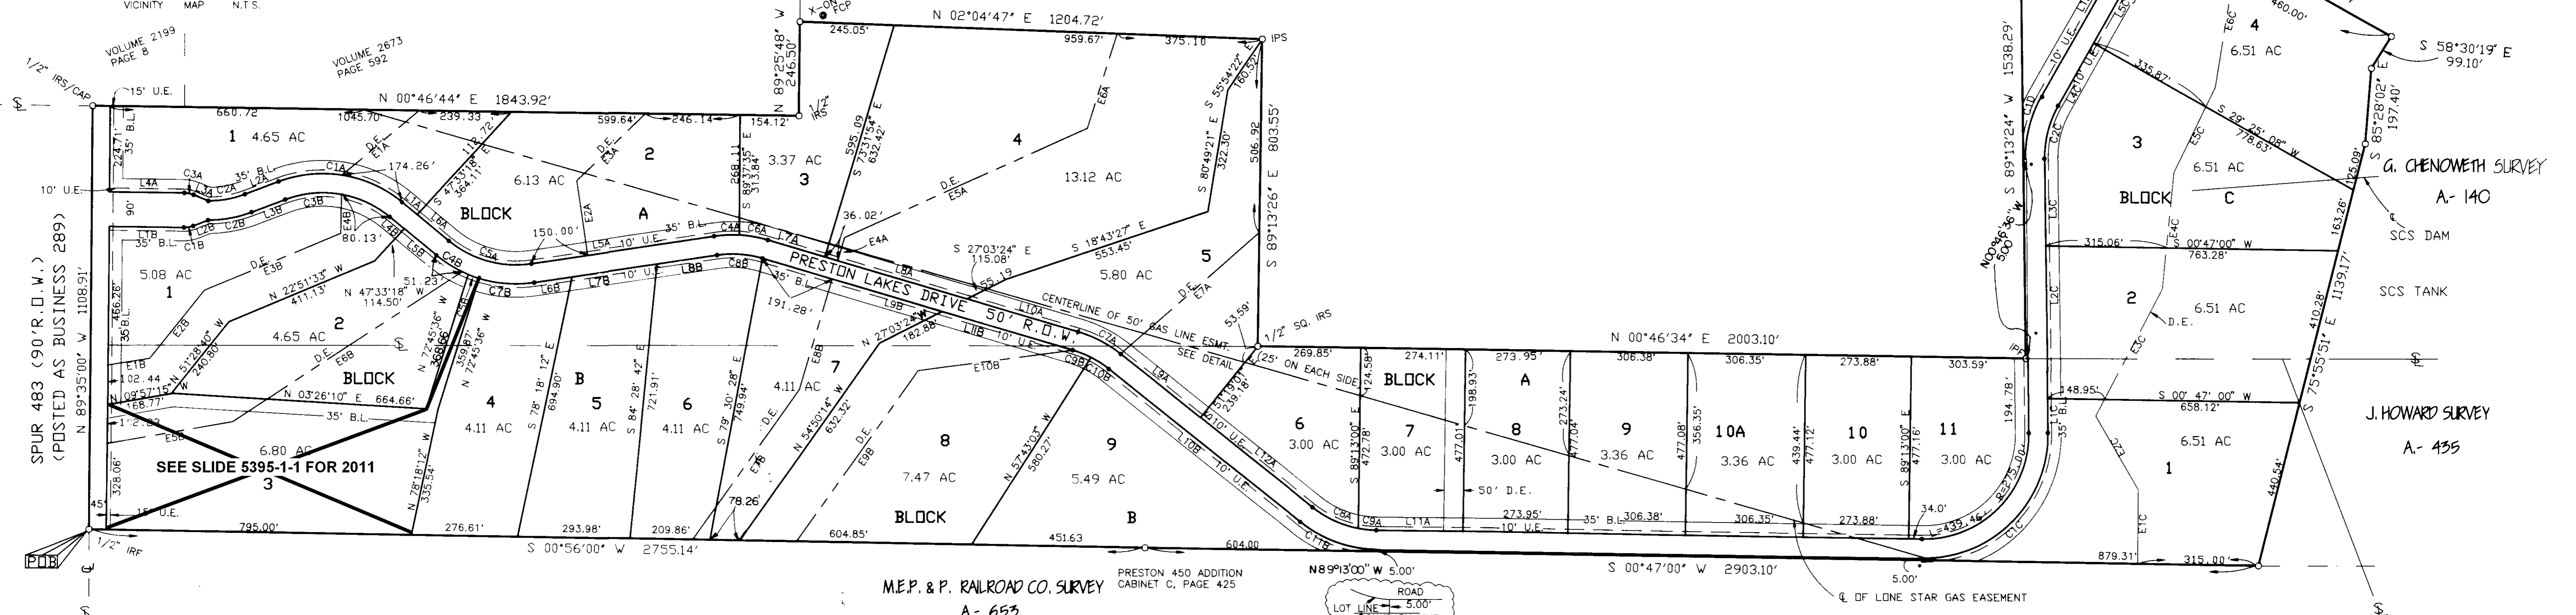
VICINITY MAP N.T.S.

VOLUME 2199 PAGE 8

VOLUME 2673 PAGE 592

1/2" IRS/CAP

15' U.E.

660.72

1045.70'

N 00°46'44" E 1843.92'

239.33

599.64'

246.14

154.12'

N 89°25'48" W 246.50'

X-ON FCP

245.05'

N 02°04'47" E 1204.72'

959.67'

375.10

IPS

1 4.65 AC

224.71'

35' B.L.

174.26'

C1A

E1A

S 47°33'18" E 364.11'

112.72'

D.E. E3A

2

6.13 AC

C3A

L4A

C2A

L2A

L3A

10' U.E.

90'

L1B

35' B.L.

C1B

L2B

C2B

L3B

C3B

E4B

80.13'

L1A

L6A

BLOCK

A

150.00'

E2A

L5A

10' U.E.

35' B.L.

C4A

C6A

L7A

268.11

S 89°37'35" E 313.84'

3.37 AC

3

595.09

S 73°31'54" E 632.42'

D.E. E5A

4

13.12 AC

E6A

S 55°54'22" E 160.52'

S 80°49'21" E 322.30'

506.92

S 89°13'26" E 803.55'

36.02'

E4A

S 27°03'24" E 115.08'

S 18°43'27" E 553.45'

5.80 AC

5

5.08 AC

1

466.26'

35' B.L.

E2B

D.E. E3B

N 22°51'33" W 411.13'

N 47°33'18" W 114.50'

51.23

L4B

L5B

C4B

C7B

C5A

L6B

L7B

L8B

C8B

10' U.E.

PRESTON LAKES DRIVE 50' R.O.W.

L8A

L9B

55.19

L10A

CENTERLINE OF 50' GAS LINE ESMT.

D.E. E7A

53.59'

1/2" SQ. IRS

2

4.65 AC

D.E. E6B

N 51°28'40" W 240.80'

E1B

102.44

BLOCK

N 72°45'36" W 359.67'

N 72°45'36" W

359.66'

N 03°26'10" E 664.66'

N 09°57'15" W 168.77'

35' B.L.

1.2.82

E5B

6.80 AC

SEE SLIDE 5395-1-1 FOR 2011

3

N 78°18'12" W 335.54'

328.06'

45'

15' U.E.

795.00'

276.61'

4

4.11 AC

S 78°18'12" E 694.90'

B

5

4.11 AC

S 84°28'42" E 721.91'

6

4.11 AC

S 79°30'28" E 749.94'

D.E. E7B

191.28'

35' B.L.

4.11 AC

7

E8B

N 54°50'14" W 632.32'

N 27°03'24" W 182.88'

L11B

10' U.E.

E10B

D.E. E9B

8

7.47 AC

N 57°43'07" W 580.27'

9

5.49 AC

C7A

C9B

C10B

L9A

SEE DETAIL

(25' ON EACH SIDE)

S 11°10'01" W 239.18'

L10B

10' U.E.

10' U.E.

L12A

269.85'

124.58'

274.11'

BLOCK

273.95'

A

N 00°46'34" E 2003.10'

306.38'

306.35'

273.88'

303.59'

6

3.00 AC

S 89°13'00" E 472.78'

7

3.00 AC

477.01'

198.93'

8

3.00 AC

273.24'

477.04'

9

3.36 AC

477.08'

356.35'

10A

3.36 AC

439.44'

477.12'

10

3.00 AC

S 89°13'00" E 477.16'

11

3.00 AC

194.78'

50' D.E.

C8A

C9A

L11A

273.95'

10' U.E.

35' B.L.

306.38'

306.35'

273.88'

34.0'

L=435.46'

R=275.00'

78.26'

BLOCK

B

PDB

1/2" IRF

S 00°56'00" W 2755.14'

293.98'

209.86'

604.85'

451.63

604.00

C11B

PRESTON 450 ADDITION CABINET C, PAGE 425

N89°13'00" W 5.00'

ROAD

LOT LINE

5.00'

M.E.P. & P. RAILROAD CO. SURVEY A-653

S 00°47'00" W 2903.10'

5.00'

℄ OF LONE STAR GAS EASEMENT

879.31'

315.00'

SPUR 483 (90' R.O.W.) (POSTED AS BUSINESS 289)

N 89°35'00" W 1108.91'

S 89°13'24" W 1538.29'

N 02°46'36" W 500'

IPF

L1D

C1D

10' U.E.

L1C

C4C

C2C

L3C

L2C

E6C

4

460.00'

6.51 AC

S 58°30'19" E 99.10'

S 85°28'02" E 197.40'

335.87'

S 29°25'08" W 778.63'

E5C

3

6.51 AC

BLOCK

C

G. CHENOWETH SURVEY A-140

125.09'

163.26'

SCS DAM

315.06'

E4C

S 00°47'00" W 763.28'

SCS TANK

2

6.51 AC

D.E.

E3C

410.28'

S 75°55'51" E 1139.17'

148.95'

S 00°47'00" W 658.12'

J. HOWARD SURVEY A-435

E2C

6.51 AC

1

440.54'

35' B.L.

E1C

C1C